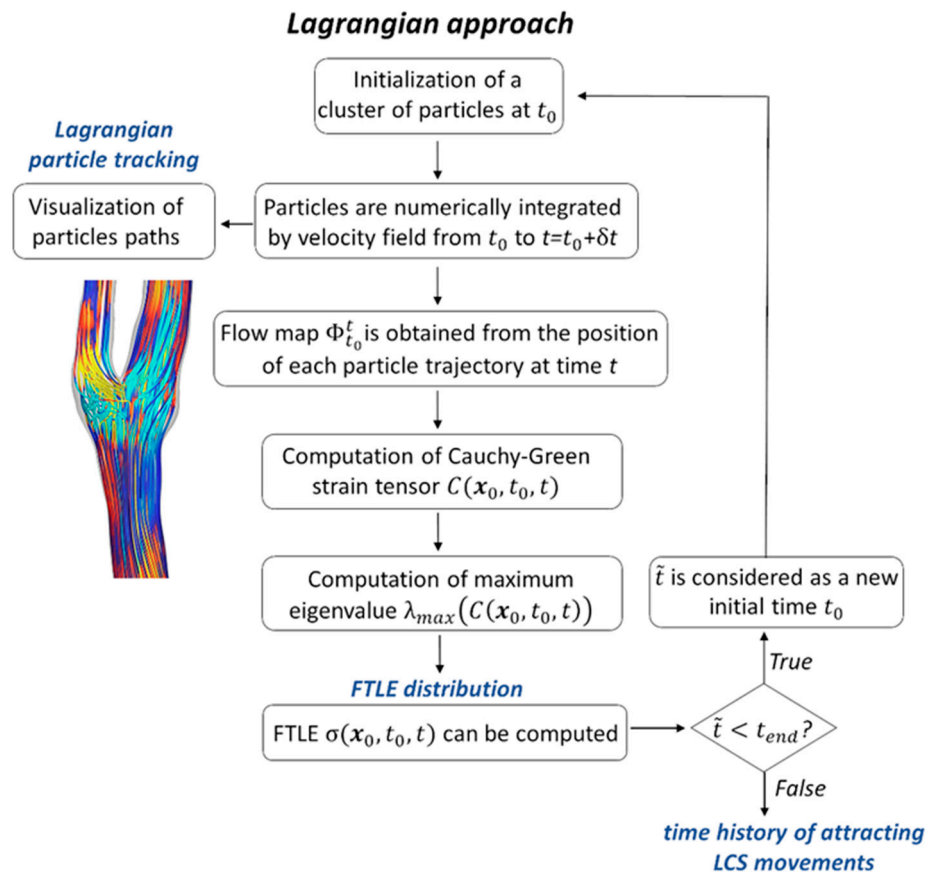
Lagrangian approach

Initialization of a cluster of particles at $t_0$

Lagrangian particle tracking

Visualization of particles paths

Particles are numerically integrated by velocity field from $t_0$ to $t=t_0+\delta t$

Flow map $\Phi_{t_0}^{t}$ is obtained from the position of each particle trajectory at time $t$

Computation of Cauchy-Green strain tensor $C(\boldsymbol{x}_0, t_0, t)$

Computation of maximum eigenvalue $\lambda_{max}(C(\boldsymbol{x}_0, t_0, t))$

FTLE distribution

FTLE $\sigma(\boldsymbol{x}_0, t_0, t)$ can be computed

$\tilde{t} < t_{end}$?

True

$\tilde{t}$ is considered as a new initial time $t_0$

False

time history of attracting LCS movements